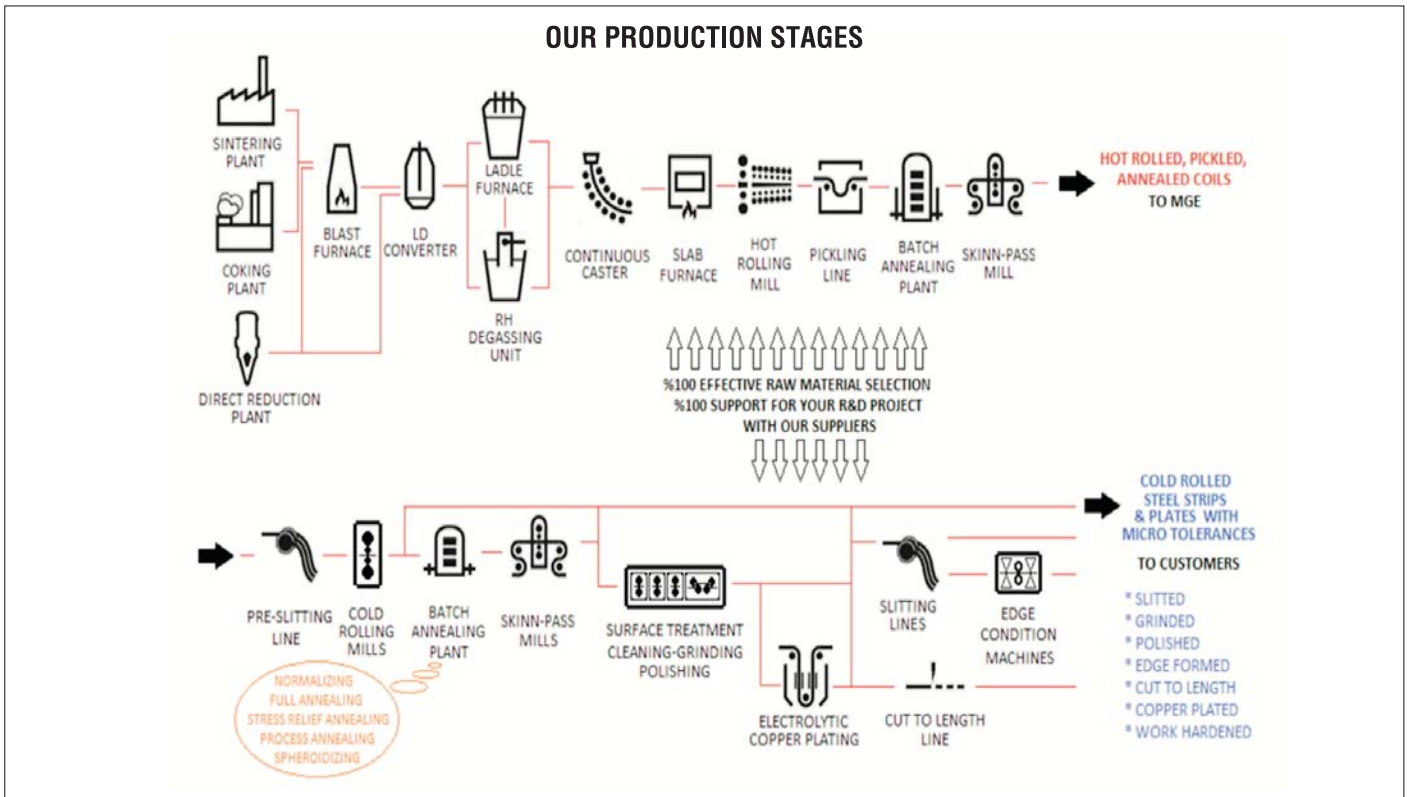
OUR PRODUCTION STAGES

SINTERING PLANT

COKING PLANT

DIRECT REDUCTION PLANT

BLAST FURNACE

LD CONVERTER

LADLE FURNACE

RH DEGASSING UNIT

CONTINUOUS CASTER

SLAB FURNACE

HOT ROLLING MILL

PICKLING LINE

BATCH ANNEALING PLANT

SKINN-PASS MILL

HOT ROLLED, PICKLED, ANNEALED COILS
TO MGE

%100 EFFECTIVE RAW MATERIAL SELECTION
%100 SUPPORT FOR YOUR R&D PROJECT
WITH OUR SUPPLIERS

PRE-SLITTING LINE

COLD ROLLING MILLS

BATCH ANNEALING PLANT

SKINN-PASS MILLS

SURFACE TREATMENT
CLEANING-GRINDING
POLISHING

ELECTROLYTIC COPPER PLATING

SLITTING LINES

EDGE CONDITION MACHINES

CUT TO LENGTH LINE

NORMALIZING
FULL ANNEALING
STRESS RELIEF ANNEALING
PROCESS ANNEALING
SPHEROIDIZING

COLD ROLLED STEEL STRIPS & PLATES WITH MICRO TOLERANCES

TO CUSTOMERS

* SLITTED
* GRINDED
* POLISHED
* EDGE FORMED
* CUT TO LENGTH
* COPPER PLATED
* WORK HARDENED